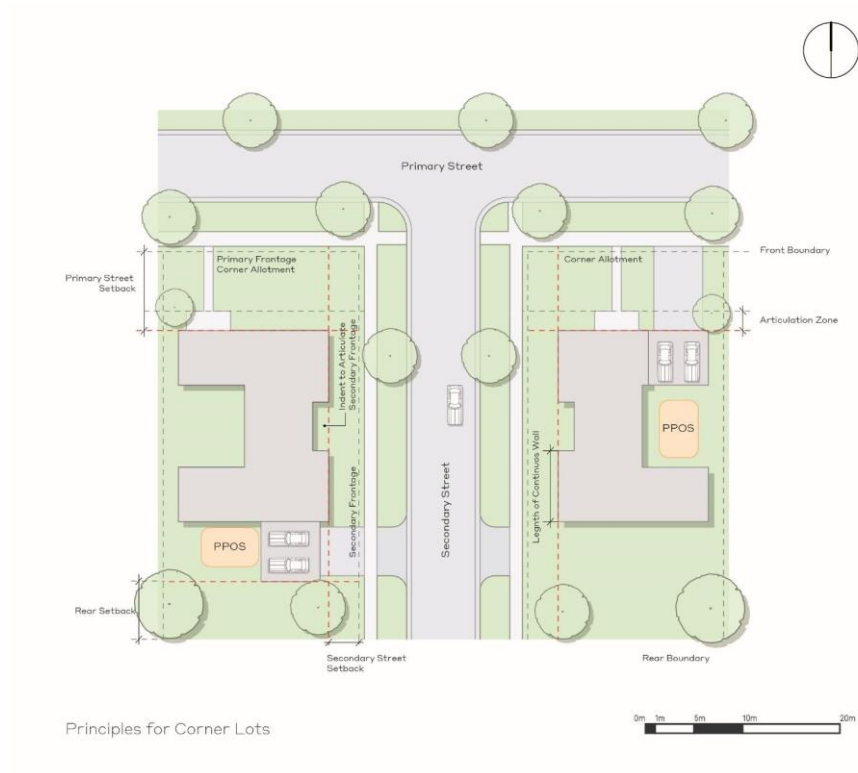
Primary Street

Primary Street Setback

Primary Frontage Corner Allotment

Corner Allotment

Front Boundary

Articulation Zone

Indent to Articulate Secondary Frontage

PPOS

Secondary Frontage

Secondary Street

Length of Continuos Wall

PPOS

Rear Setback

Secondary Street Setback

Rear Boundary

Principles for Corner Lots

0m 1m 5m 10m 20m